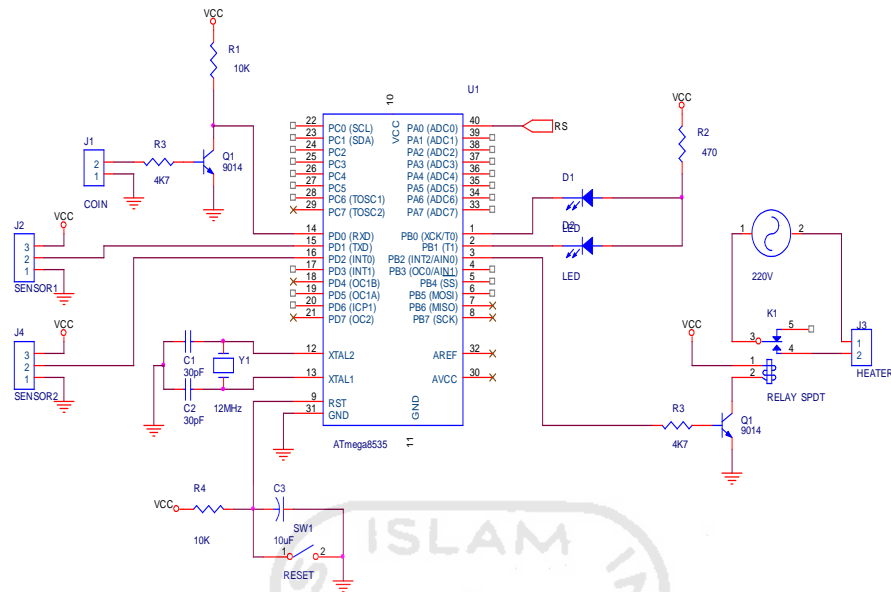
VCC
R1
10K
J1
2
1
COIN
R3
4K7
Q1
9014
10
U1
22 PC0 (SCL)
23 PC1 (SDA)
24 PC2
25 PC3
26 PC4
27 PC5
28 PC6 (TOSC1)
29 PC7 (TOSC2)
VCC
PA0 (ADC0) 40
PA1 (ADC1) 39
PA2 (ADC2) 38
PA3 (ADC3) 37
PA4 (ADC4) 36
PA5 (ADC5) 35
PA6 (ADC6) 34
PA7 (ADC7) 33
RS
VCC
R2
470
D1
D2
LED
LED
J2
VCC
3
2
1
SENSOR1
14 PD0 (RXD)
15 PD1 (TXD)
16 PD2 (INT0)
17 PD3 (INT1)
18 PD4 (OC1B)
19 PD5 (OC1A)
20 PD6 (ICP1)
21 PD7 (OC2)
PB0 (XCK/T0) 1
PB1 (T1) 2
PB2 (INT2/AIN0) 3
PB3 (OC0/AIN1) 4
PB4 (SS) 5
PB5 (MOSI) 6
PB6 (MISO) 7
PB7 (SCK) 8
1
2
220V
K1
3
5
4
J3
1
2
HEATER
J4
VCC
3
2
1
SENSOR2
C1
30pF
C2
30pF
Y1
12MHz
12 XTAL2
13 XTAL1
9 RST
31 GND
AREF 32
AVCC 30
GND
11
ATmega8535
VCC
1
2
RELAY SPDT
R3
4K7
Q1
9014
VCC
R4
10K
C3
10uF
SW1
1
2
RESET
ISLAM